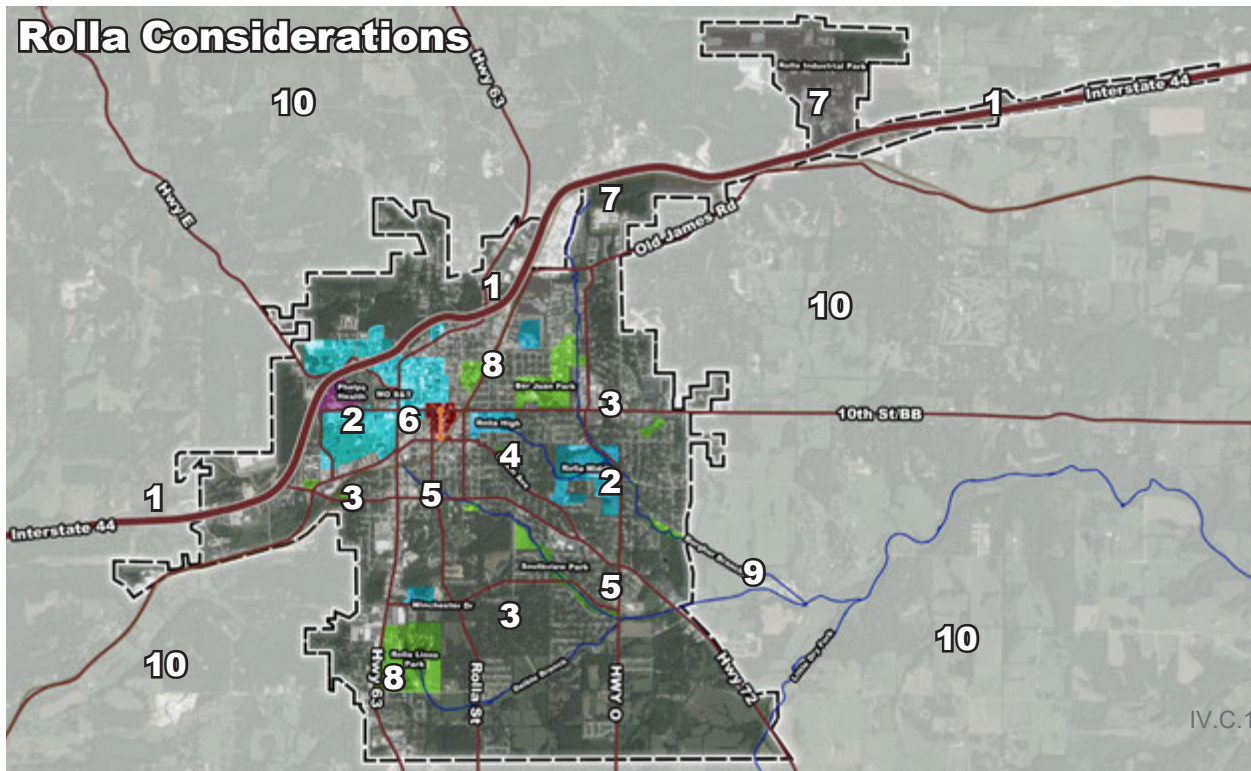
Rolla Considerations

10
Hwy 63
Rolla Industrial Park
7
1
Interstate 44
Hwy E
7
Old James Rd
1
10
8
Ber Juan Park
Phelps Health
MO S&T
3
10th St/BB
2
6
Rolla High
4
Rolla Middle
2
1
3
5
Interstate 44
Southside Park
9
5
Winchester Dr
3
10
10
Rolla Lions Park
8
Hwy 63
Rolla St
HWY O
Hwy 72
IV.C.1